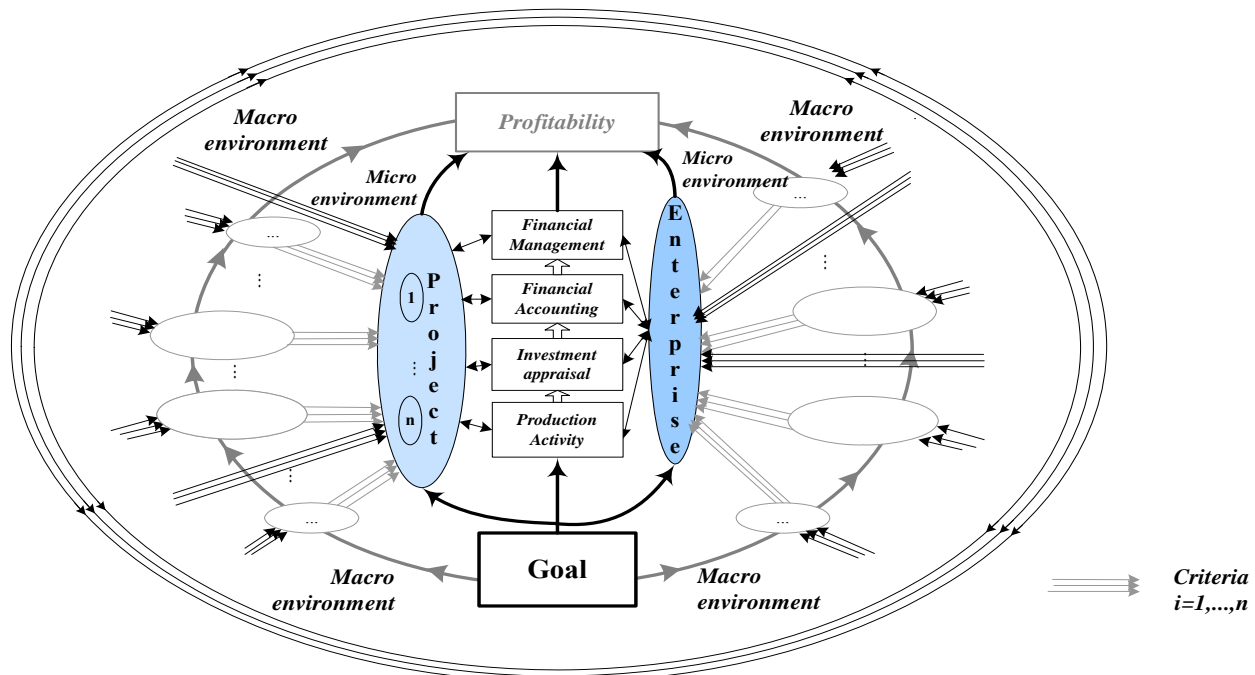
Macro environment

Profitability

Macro environment

Micro environment

Micro environment

Financial Management

Financial Accounting

Investment appraisal

Production Activity

Project

1

n

Enterprise

...

...

...

...

Macro environment

Goal

Macro environment

Criteria i=1,...,n